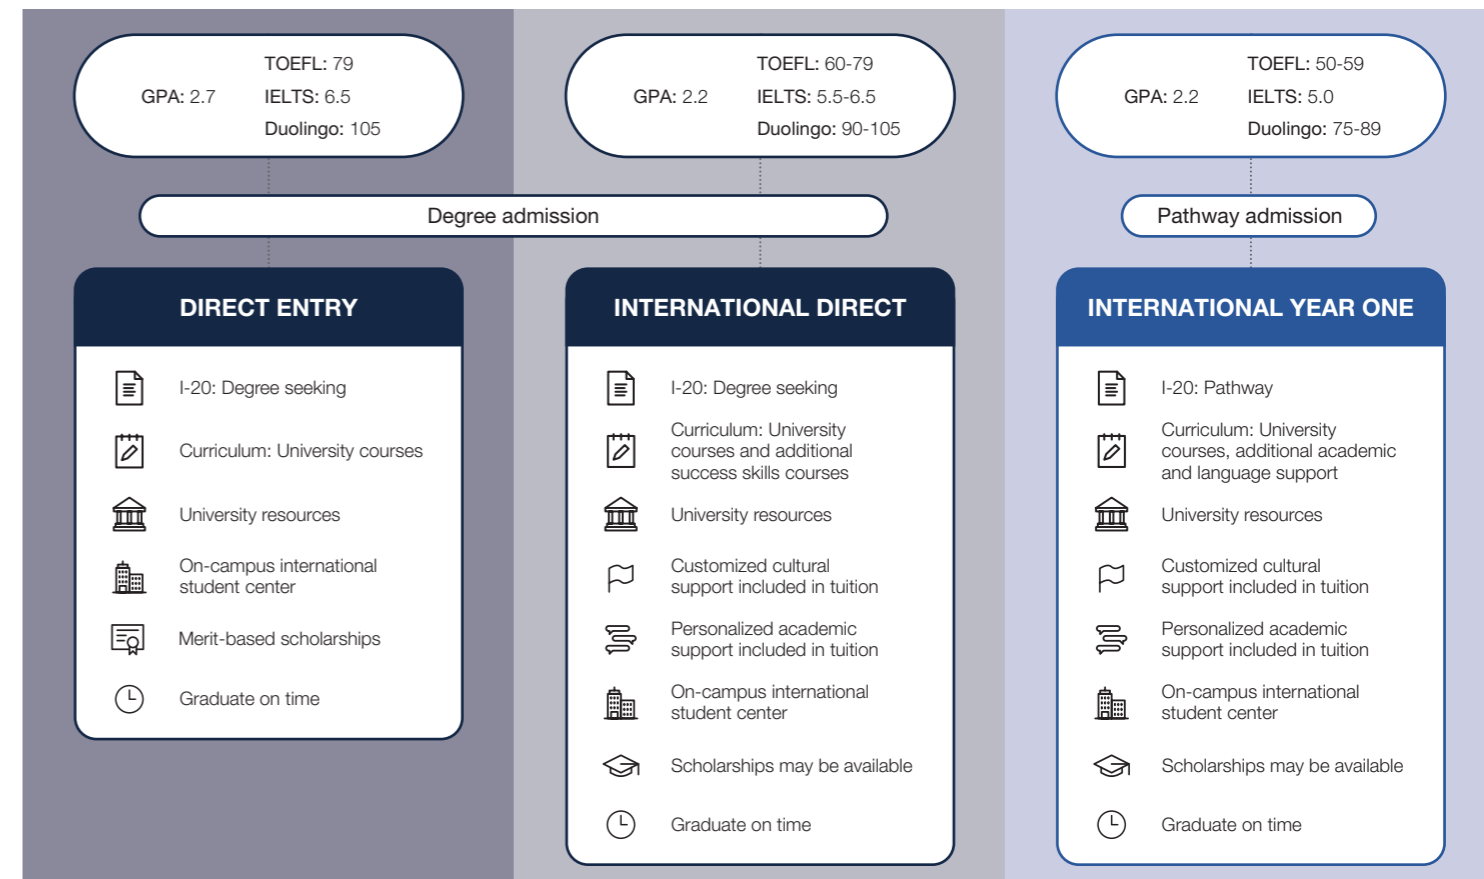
GPA: 2.7
TOEFL: 79
IELTS: 6.5
Duolingo: 105

GPA: 2.2
TOEFL: 60-79
IELTS: 5.5-6.5
Duolingo: 90-105

GPA: 2.2
TOEFL: 50-59
IELTS: 5.0
Duolingo: 75-89

Degree admission

Pathway admission

DIRECT ENTRY

I-20: Degree seeking

Curriculum: University courses

University resources

On-campus international student center

Merit-based scholarships

Graduate on time

INTERNATIONAL DIRECT

I-20: Degree seeking

Curriculum: University courses and additional success skills courses

University resources

Customized cultural support included in tuition

Personalized academic support included in tuition

On-campus international student center

Scholarships may be available

Graduate on time

INTERNATIONAL YEAR ONE

I-20: Pathway

Curriculum: University courses, additional academic and language support

University resources

Customized cultural support included in tuition

Personalized academic support included in tuition

On-campus international student center

Scholarships may be available

Graduate on time